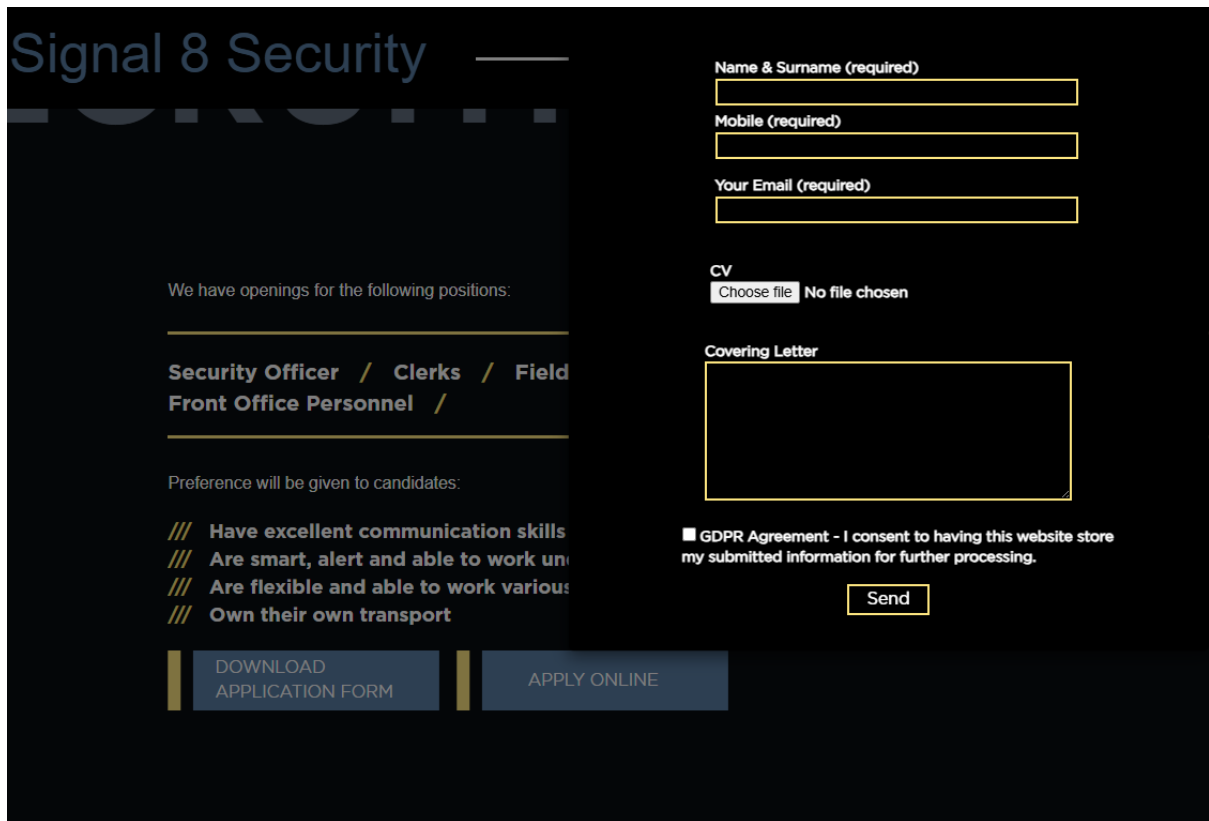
Signal 8 Security

We have openings for the following positions:

Security Officer / Clerks / Field
Front Office Personnel /

Preference will be given to candidates:

/// Have excellent communication skills
/// Are smart, alert and able to work un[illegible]
/// Are flexible and able to work variou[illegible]
/// Own their own transport

DOWNLOAD APPLICATION FORM

APPLY ONLINE

Name & Surname (required)

Mobile (required)

Your Email (required)

CV

Choose file No file chosen

Covering Letter

GDPR Agreement - I consent to having this website store my submitted information for further processing.

Send